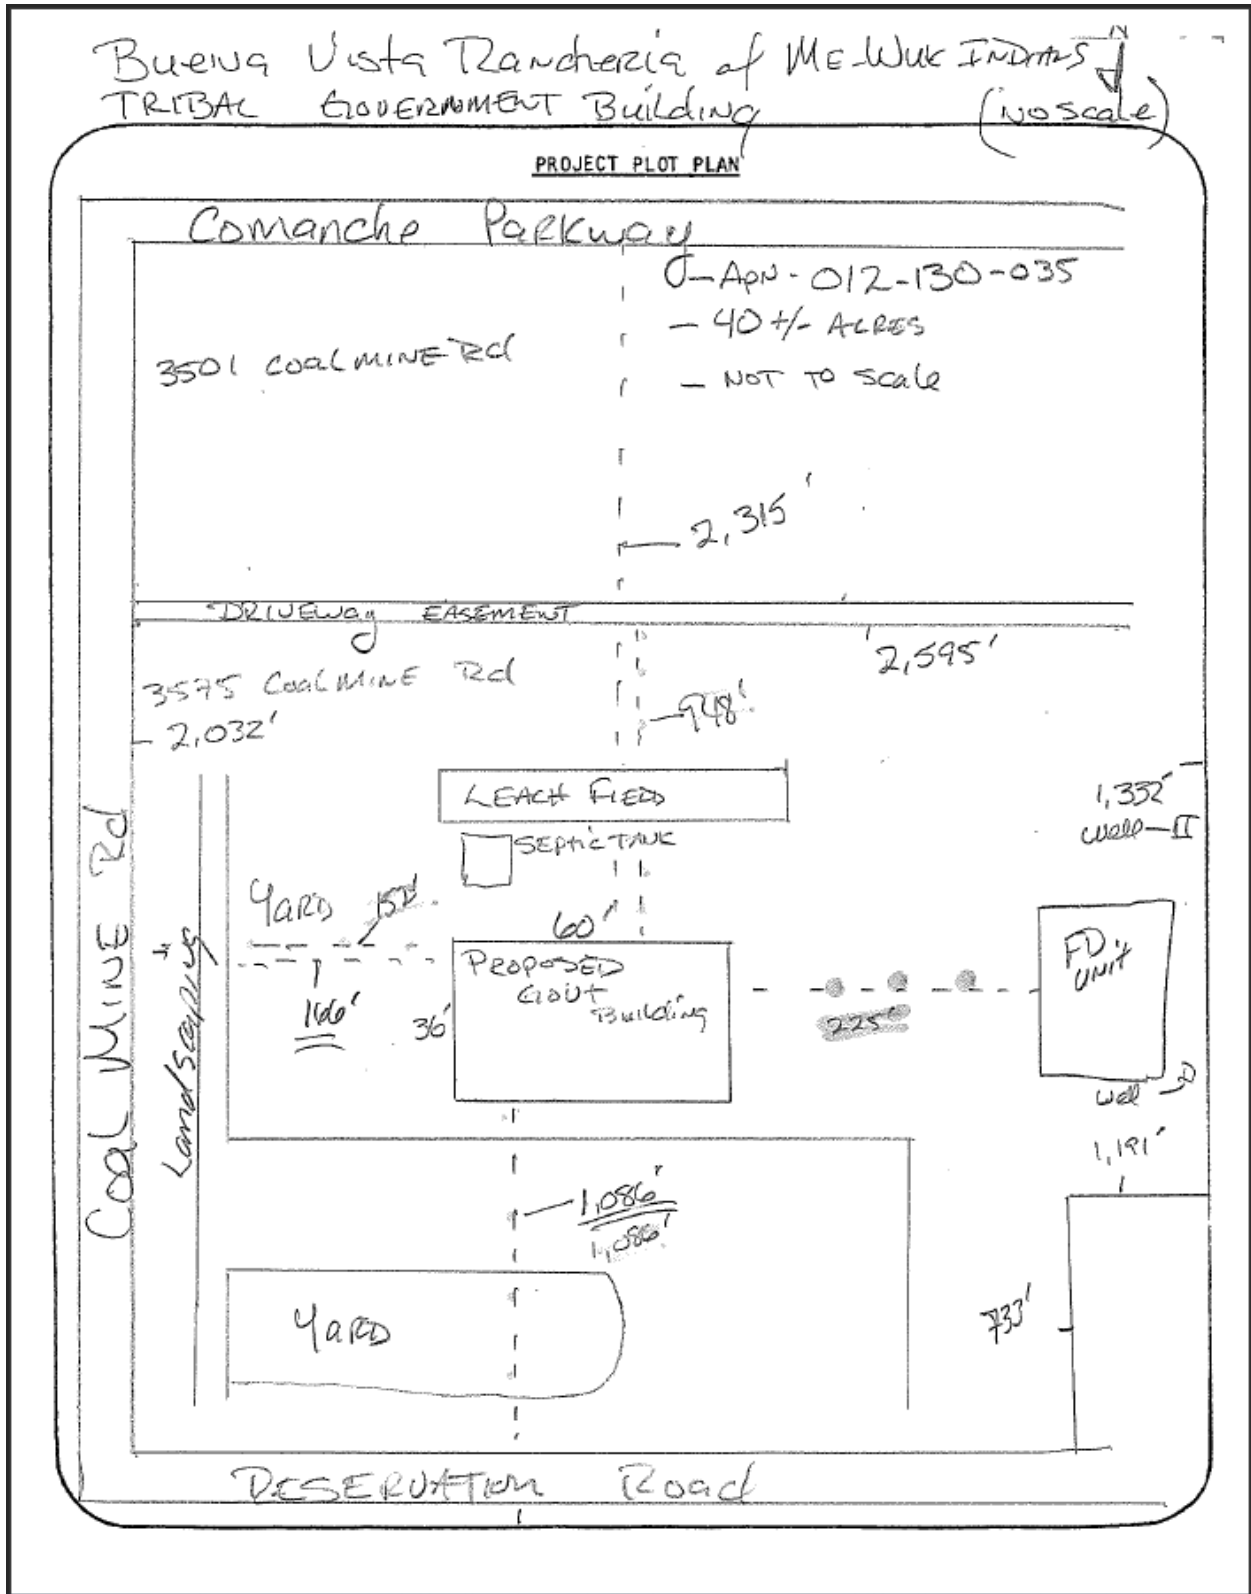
Buena Vista Rancheria of Me-Wuk Indians
TRIBAL GOVERNMENT Building
N
(no scale)

PROJECT PLOT PLAN

Comanche Parkway

APN - 012-130-035
- 40+/- ACRES
- NOT TO SCALE

3501 COALMINE Rd

2,315'

"DRIVEWAY EASEMENT"

2,595'

3575 CoalMINE Rd
2,032'

948'

LEACH FIELD

SEPTIC TANK

1,332'
well - II

Yard 152'

60'

Proposed Govt Building

36'

166'

225'

FD Unit

well - I

1,191'

COAL MINE Rd

Landscaping

1,086'
1,086'

Yard

733'

RESERVATION Road